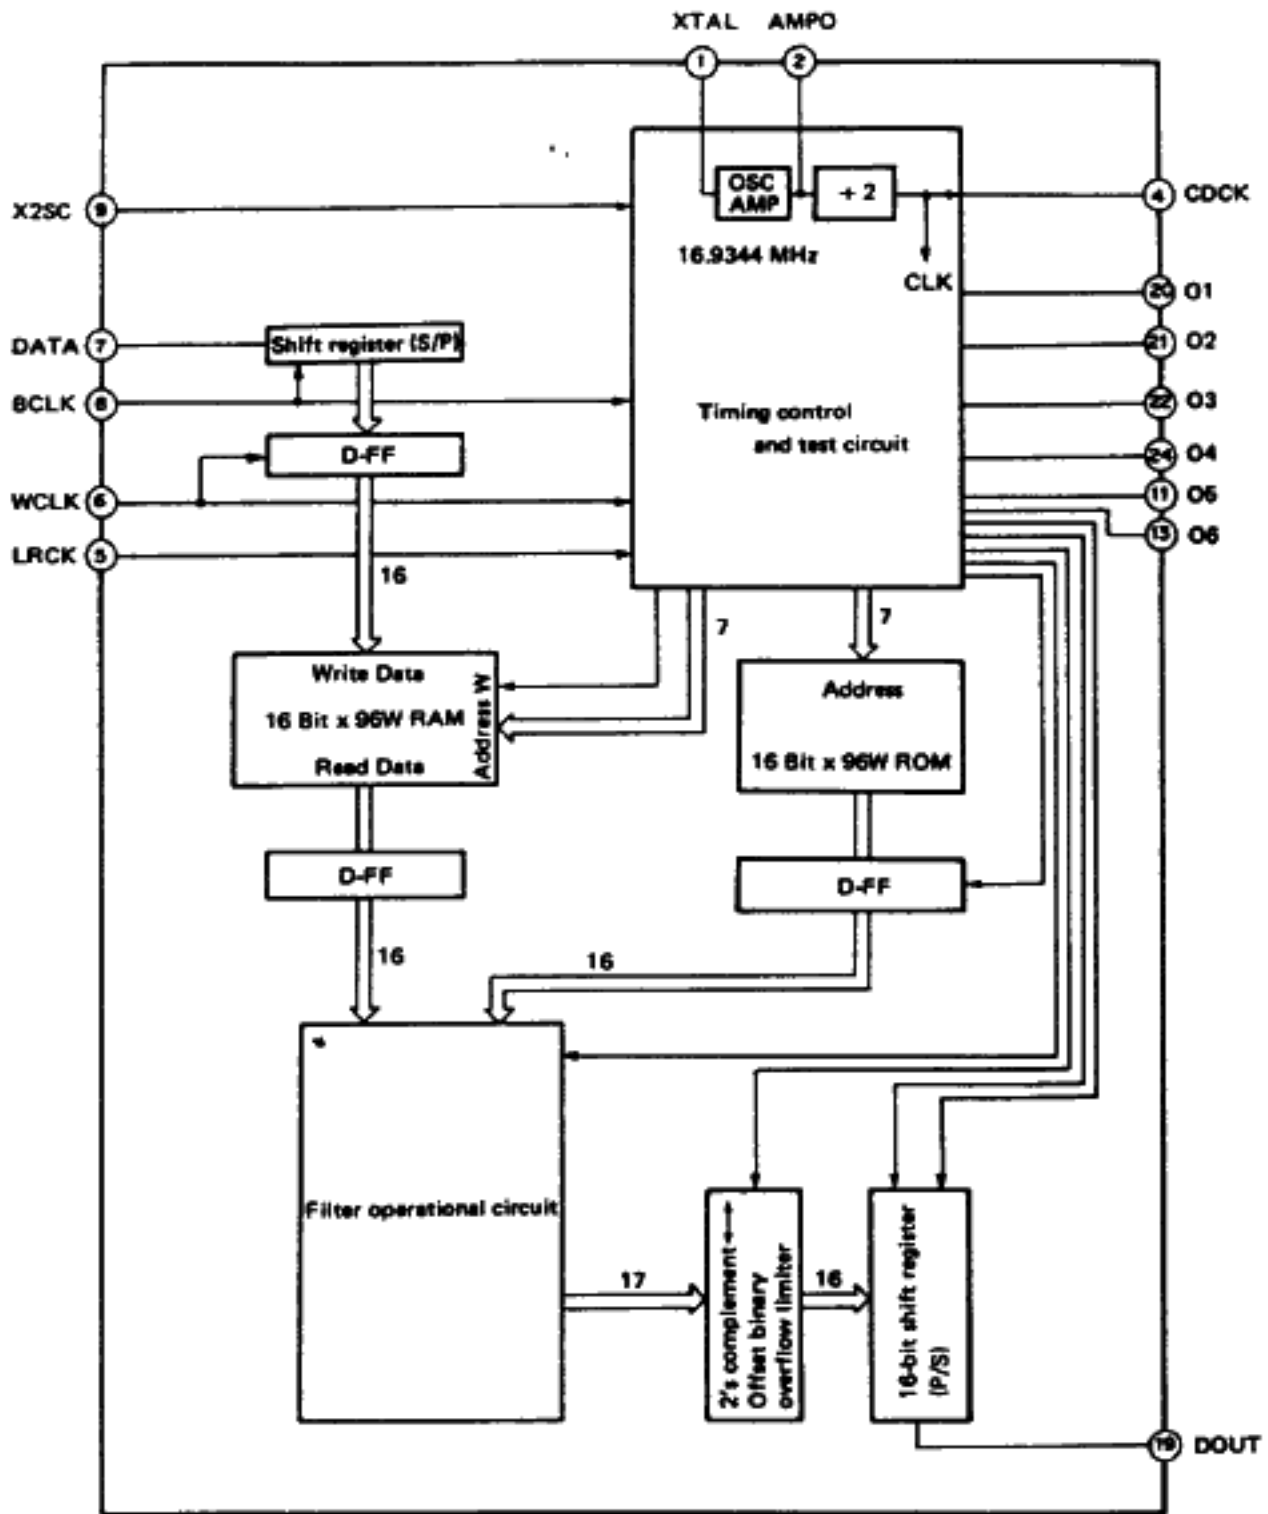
XTAL AMPO
1 2
X2SC 9
OSC AMP
÷ 2
4 CDCK
16.9344 MHz
CLK
20 O1
21 O2
22 O3
24 O4
11 O5
13 O6
DATA 7
Shift register (S/P)
BCLK 8
Timing control and test circuit
D-FF
WCLK 6
LRCK 5
16
7
7
Write Data
16 Bit x 96W RAM
Read Data
Address W
Address
16 Bit x 96W ROM
D-FF
D-FF
16
16
Filter operational circuit
17
2's complement ↔ Offset binary overflow limiter
16
16-bit shift register (P/S)
19 DOUT